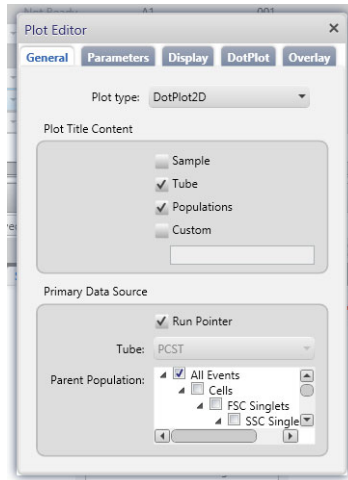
Plot Editor ×

General Parameters Display DotPlot Overlay

Plot type: DotPlot2D

Plot Title Content

Sample
Tube
Populations
Custom

Primary Data Source

Run Pointer

Tube: PCST

Parent Population: All Events
Cells
FSC Singlets
SSC Single